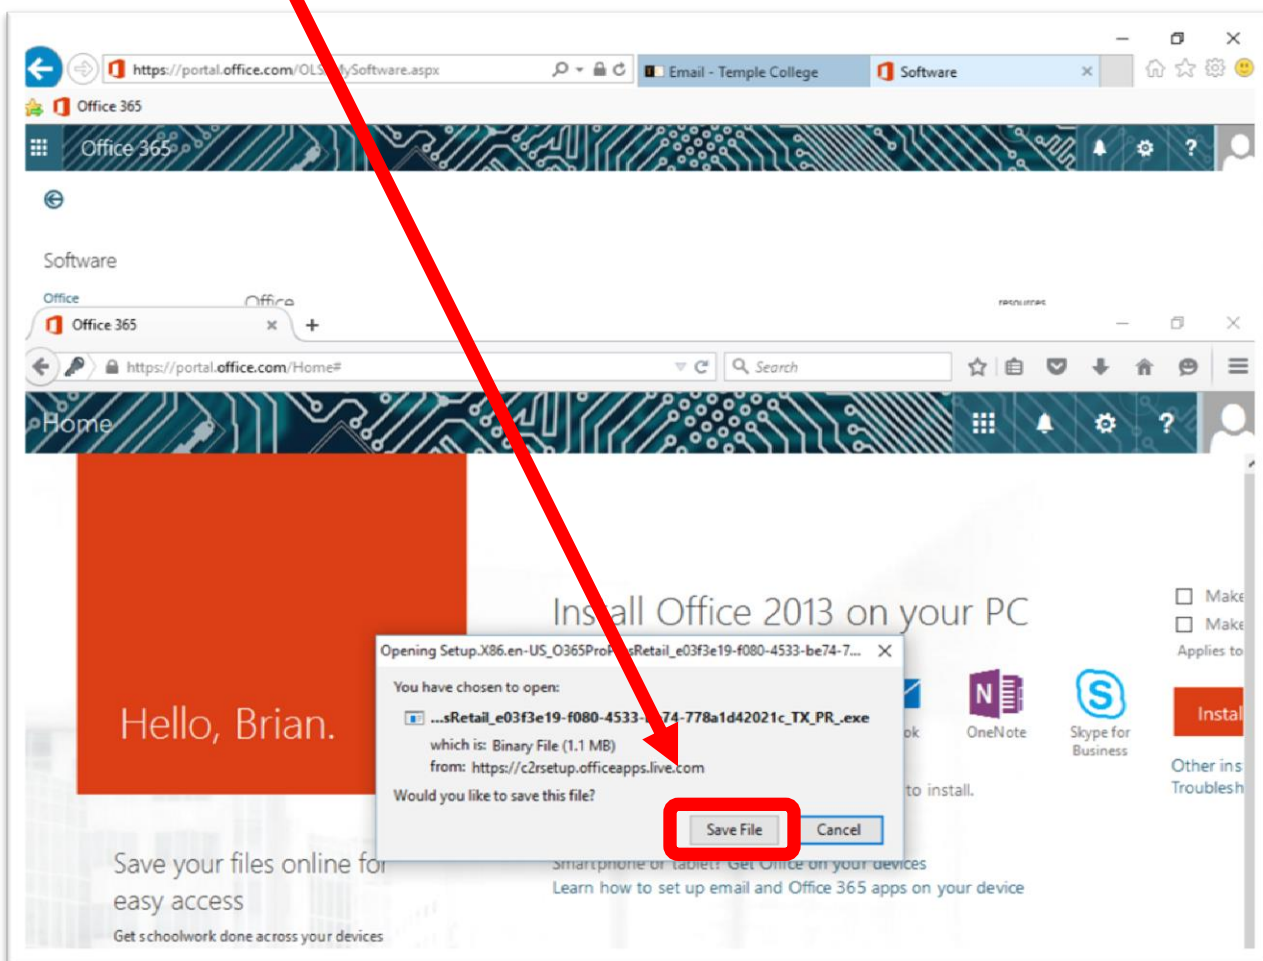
https://portal.office.com/OLS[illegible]lySoftware.aspx

Email - Temple College

Software

Office 365

Office 365

Software

Office

Office

resources

Office 365

https://portal.office.com/Home#

Search

Home

Hello, Brian.

Ins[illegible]all Office 2013 on your PC

Make

Make

Applies to

Opening Setup.X86.en-US_O365ProP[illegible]sRetail_e03f3e19-f080-4533-be74-7...

You have chosen to open:

...sRetail_e03f3e19-f080-4533-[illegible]74-778a1d42021c_TX_PR_.exe

which is: Binary File (1.1 MB)

from: https://c2rsetup.officeapps.live.com

Would you like to save this file?

Save File

Cancel

ok

OneNote

Skype for Business

Instal

to install.

Other ins

Troublesh

Save your files online for easy access

Get schoolwork done across your devices

Smartphone or tablet? Get Office on your devices

Learn how to set up email and Office 365 apps on your device